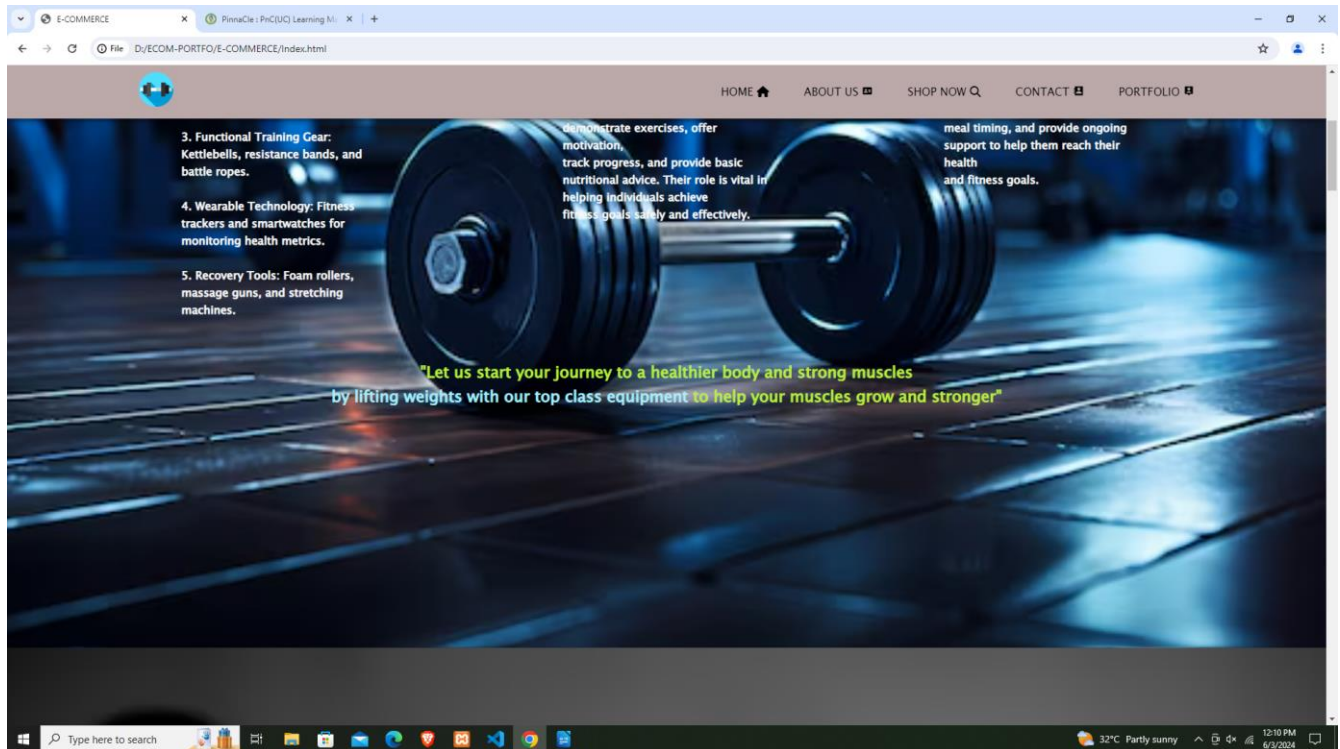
E-COMMERCE
PinnaCle : PnC(UC) Learning M
File D:/ECOM-PORTFO/E-COMMERCE/Index.html

HOME ABOUT US SHOP NOW CONTACT PORTFOLIO

3. Functional Training Gear: Kettlebells, resistance bands, and battle ropes.

4. Wearable Technology: Fitness trackers and smartwatches for monitoring health metrics.

5. Recovery Tools: Foam rollers, massage guns, and stretching machines.

demonstrate exercises, offer motivation,
track progress, and provide basic nutritional advice. Their role is vital in helping individuals achieve fitness goals safely and effectively.

meal timing, and provide ongoing support to help them reach their health
and fitness goals.

"Let us start your journey to a healthier body and strong muscles
by lifting weights with our top class equipment to help your muscles grow and stronger"

Type here to search
32°C Partly sunny 12:10 PM 6/3/2024